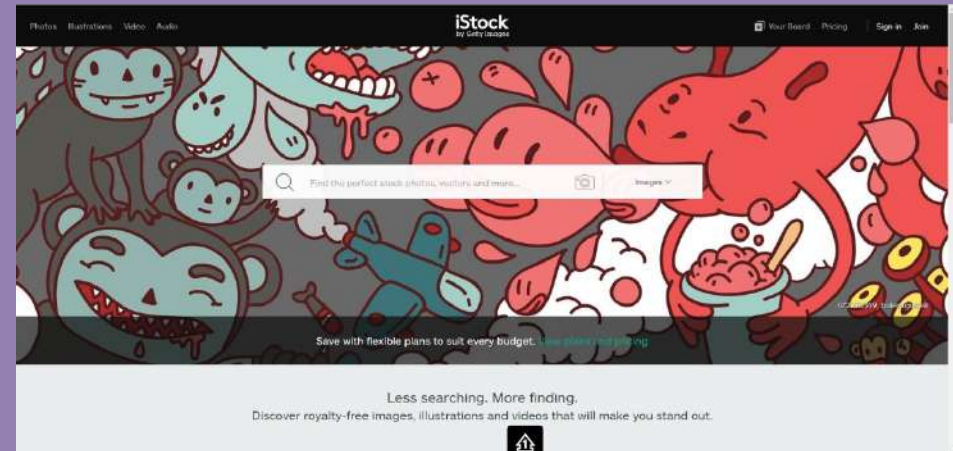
Photos Illustrations Video Audio

iStock
by Getty Images

Your Board Pricing Sign in Join

Find the perfect stock photos, vectors and more...

Images

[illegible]

Save with flexible plans to suit every budget. View plans and pricing

Less searching. More finding.
Discover royalty-free images, illustrations and videos that will make you stand out.